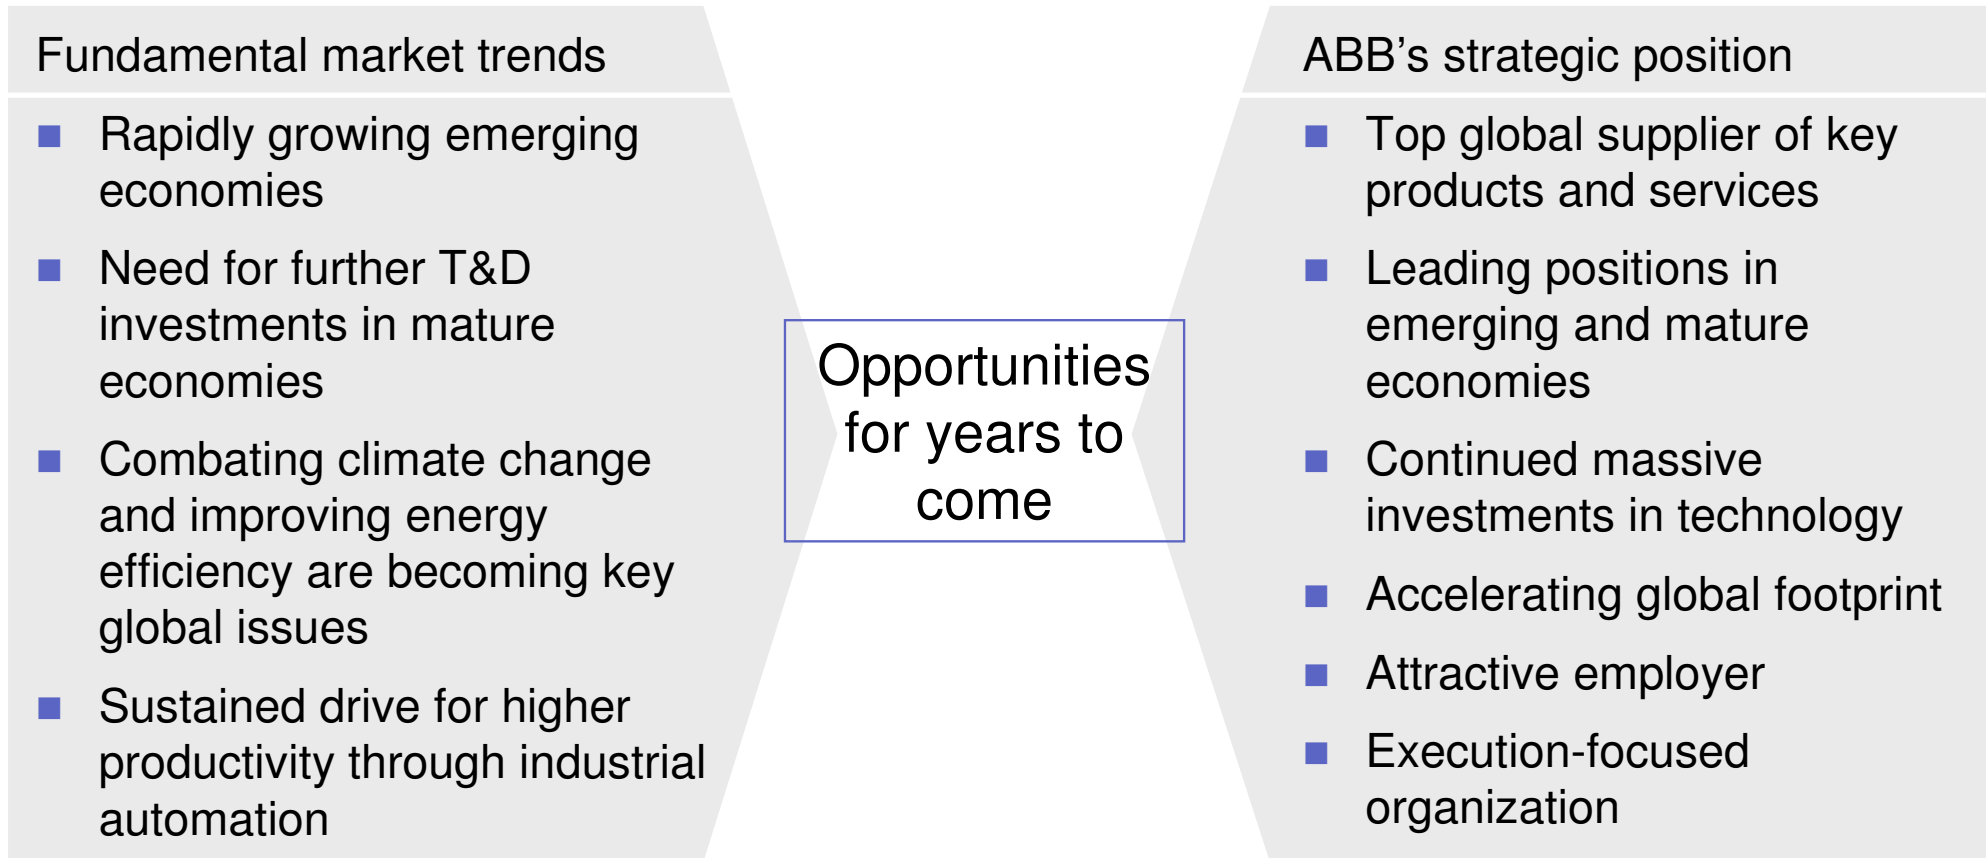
Fundamental market trends

Rapidly growing emerging economies

Need for further T&D investments in mature economies

Combating climate change and improving energy efficiency are becoming key global issues

Sustained drive for higher productivity through industrial automation

Opportunities for years to come

ABB’s strategic position

Top global supplier of key products and services

Leading positions in emerging and mature economies

Continued massive investments in technology

Accelerating global footprint

Attractive employer

Execution-focused organization